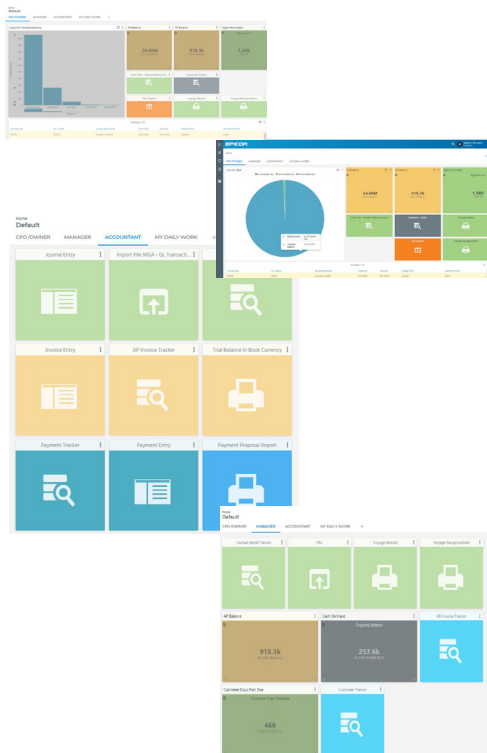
Home
Default
CFO/OWNER MANAGER ACCOUNTANT MY DAILY WORK

AR Balance
24.86M
AP Balance
918.3k
1,366

EPICOR

24.86M
918.3k
1,366

Home
Default
CFO/OWNER MANAGER ACCOUNTANT MY DAILY WORK +

Journal Entry
Import File MGA - GL Transacti...
Invoice Entry
AP Invoice Tracker
Trial Balance In Book Currency
Payment Tracker
Payment Entry
Payment Proposal Report

Home
Default
CFO/OWNER MANAGER ACCOUNTANT MY DAILY WORK +

Journal Detail Tracker
P&L
Voyage Results
Voyage Recap Initial
AP Balance
Cash On hand
AR Invoice Tracker
918.3k
257.6k
Ongoing Season
Customer Days Past Due
Customer Tracker
Customer Days Overdue
466